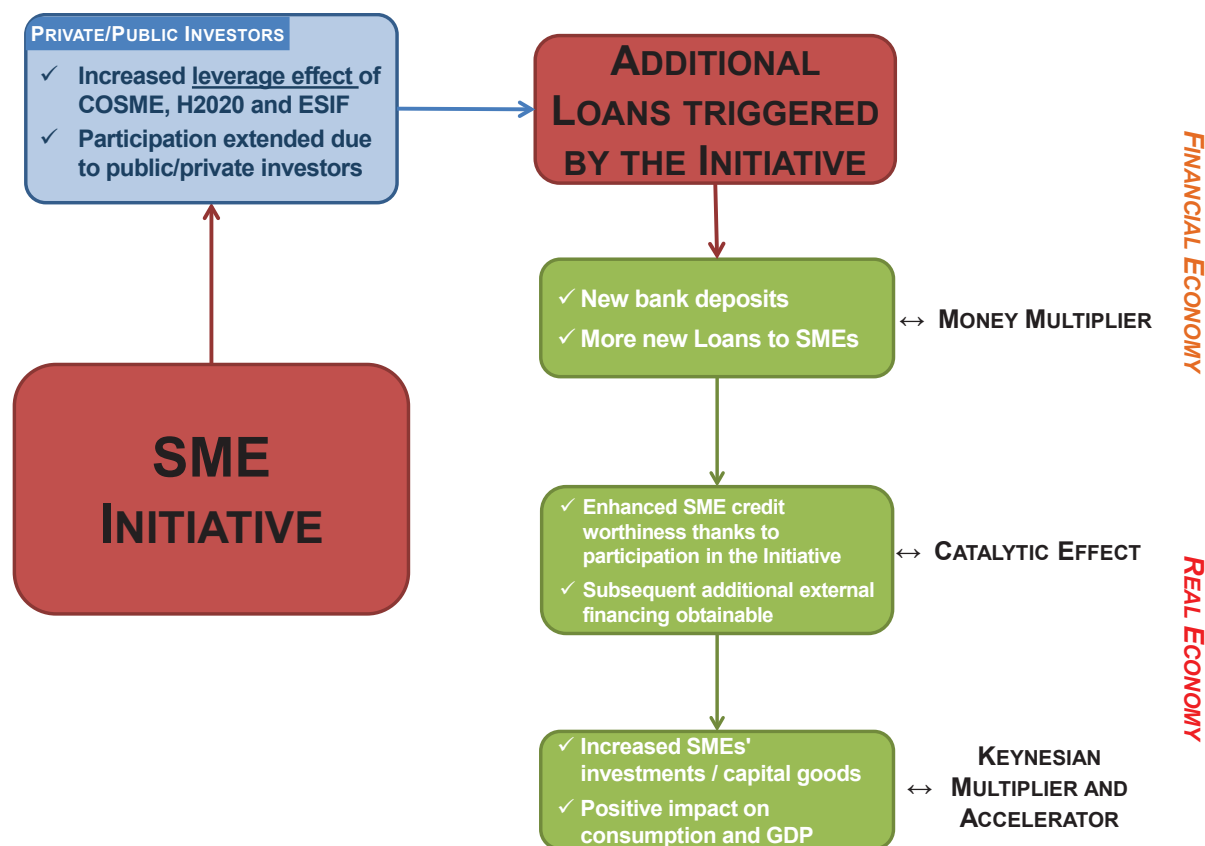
PRIVATE/PUBLIC INVESTORS

✓ Increased leverage effect of COSME, H2020 and ESIF
✓ Participation extended due to public/private investors

ADDITIONAL LOANS TRIGGERED BY THE INITIATIVE

SME INITIATIVE

FINANCIAL ECONOMY

✓ New bank deposits
✓ More new Loans to SMEs

↔ MONEY MULTIPLIER

✓ Enhanced SME credit worthiness thanks to participation in the Initiative
✓ Subsequent additional external financing obtainable

↔ CATALYTIC EFFECT

REAL ECONOMY

✓ Increased SMEs' investments / capital goods
✓ Positive impact on consumption and GDP

↔ KEYNESIAN MULTIPLIER AND ACCELERATOR